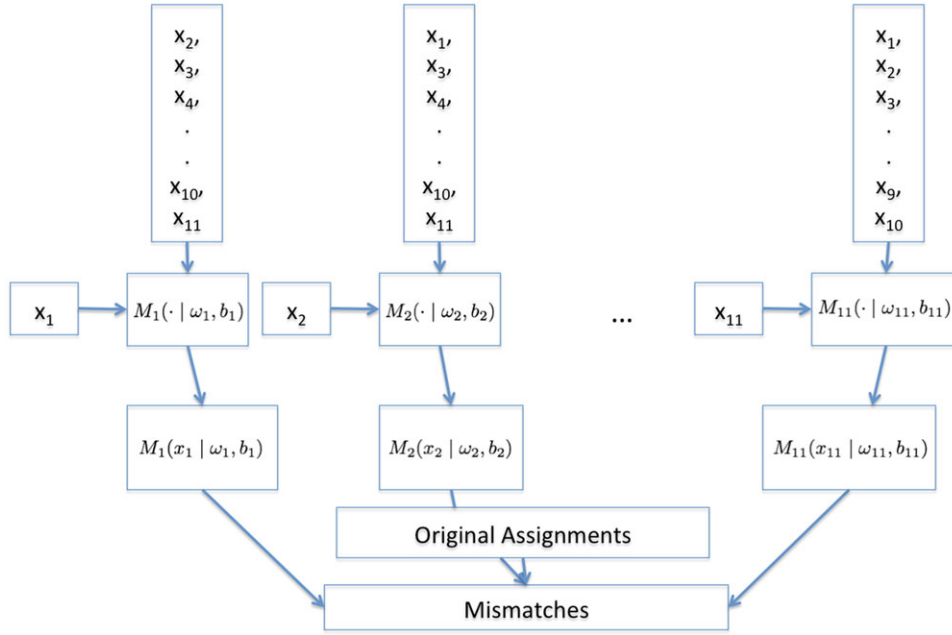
$x_2$, $x_3$, $x_4$, . . $x_{10}$, $x_{11}$

$x_1$, $x_3$, $x_4$, . . $x_{10}$, $x_{11}$

$x_1$, $x_2$, $x_3$, . . $x_9$, $x_{10}$

$x_1$

$M_1(\cdot \mid \omega_1, b_1)$

$x_2$

$M_2(\cdot \mid \omega_2, b_2)$

...

$x_{11}$

$M_{11}(\cdot \mid \omega_{11}, b_{11})$

$M_1(x_1 \mid \omega_1, b_1)$

$M_2(x_2 \mid \omega_2, b_2)$

$M_{11}(x_{11} \mid \omega_{11}, b_{11})$

Original Assignments

Mismatches